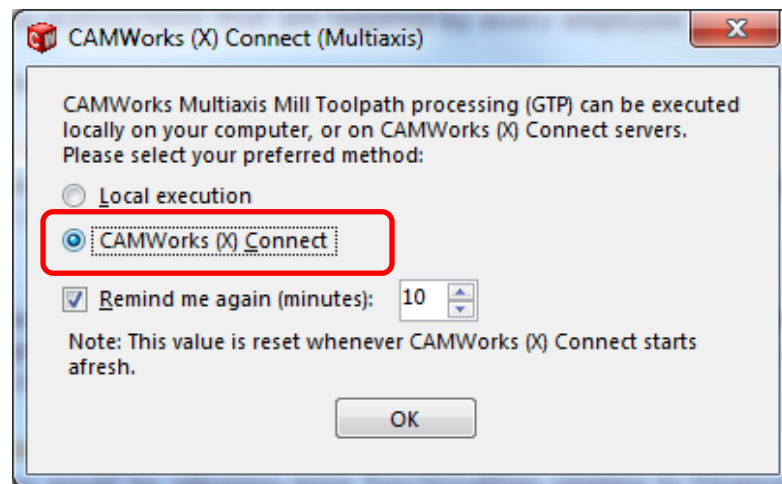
CAMWorks (X) Connect (Multiaxis)

CAMWorks Multiaxis Mill Toolpath processing (GTP) can be executed locally on your computer, or on CAMWorks (X) Connect servers. Please select your preferred method:

Local execution

CAMWorks (X) Connect

Remind me again (minutes): 10

Note: This value is reset whenever CAMWorks (X) Connect starts afresh.

OK